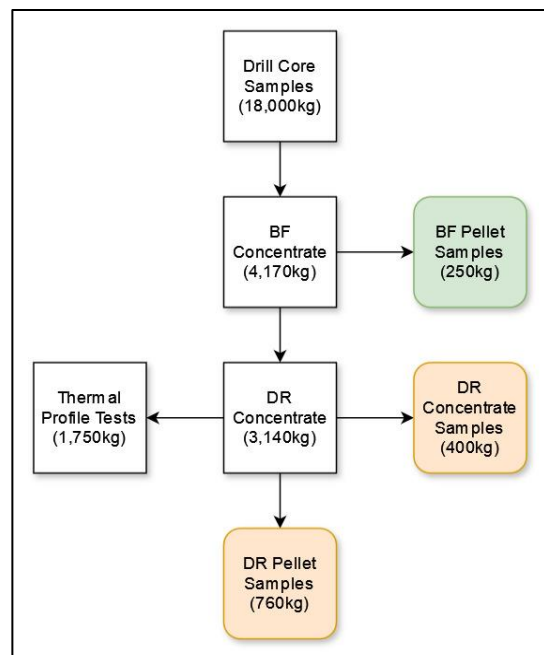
Drill Core Samples (18,000kg)

BF Concentrate (4,170kg)

BF Pellet Samples (250kg)

Thermal Profile Tests (1,750kg)

DR Concentrate (3,140kg)

DR Concentrate Samples (400kg)

DR Pellet Samples (760kg)